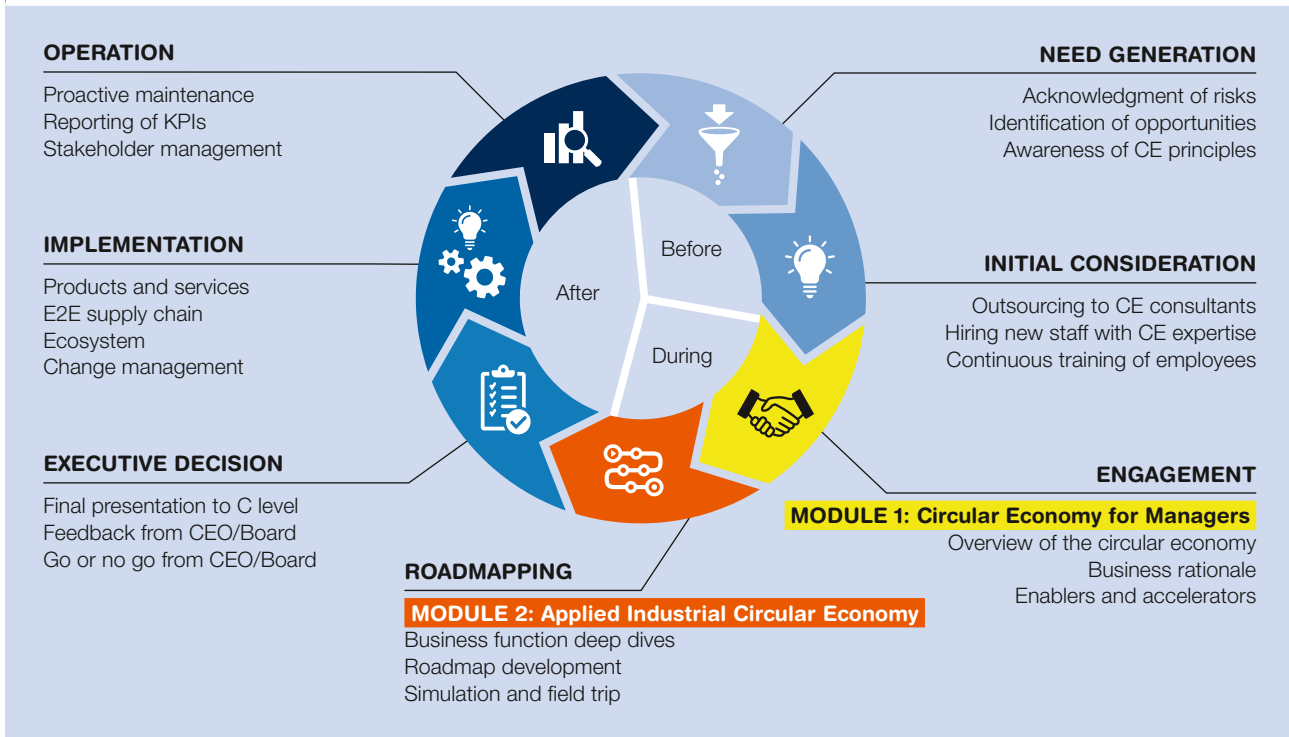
OPERATION

Proactive maintenance
Reporting of KPIs
Stakeholder management

NEED GENERATION

Acknowledgment of risks
Identification of opportunities
Awareness of CE principles

IMPLEMENTATION

Products and services
E2E supply chain
Ecosystem
Change management

Before

After

During

INITIAL CONSIDERATION

Outsourcing to CE consultants
Hiring new staff with CE expertise
Continuous training of employees

EXECUTIVE DECISION

Final presentation to C level
Feedback from CEO/Board
Go or no go from CEO/Board

ENGAGEMENT

MODULE 1: Circular Economy for Managers
Overview of the circular economy
Business rationale
Enablers and accelerators

ROADMAPPING

MODULE 2: Applied Industrial Circular Economy
Business function deep dives
Roadmap development
Simulation and field trip